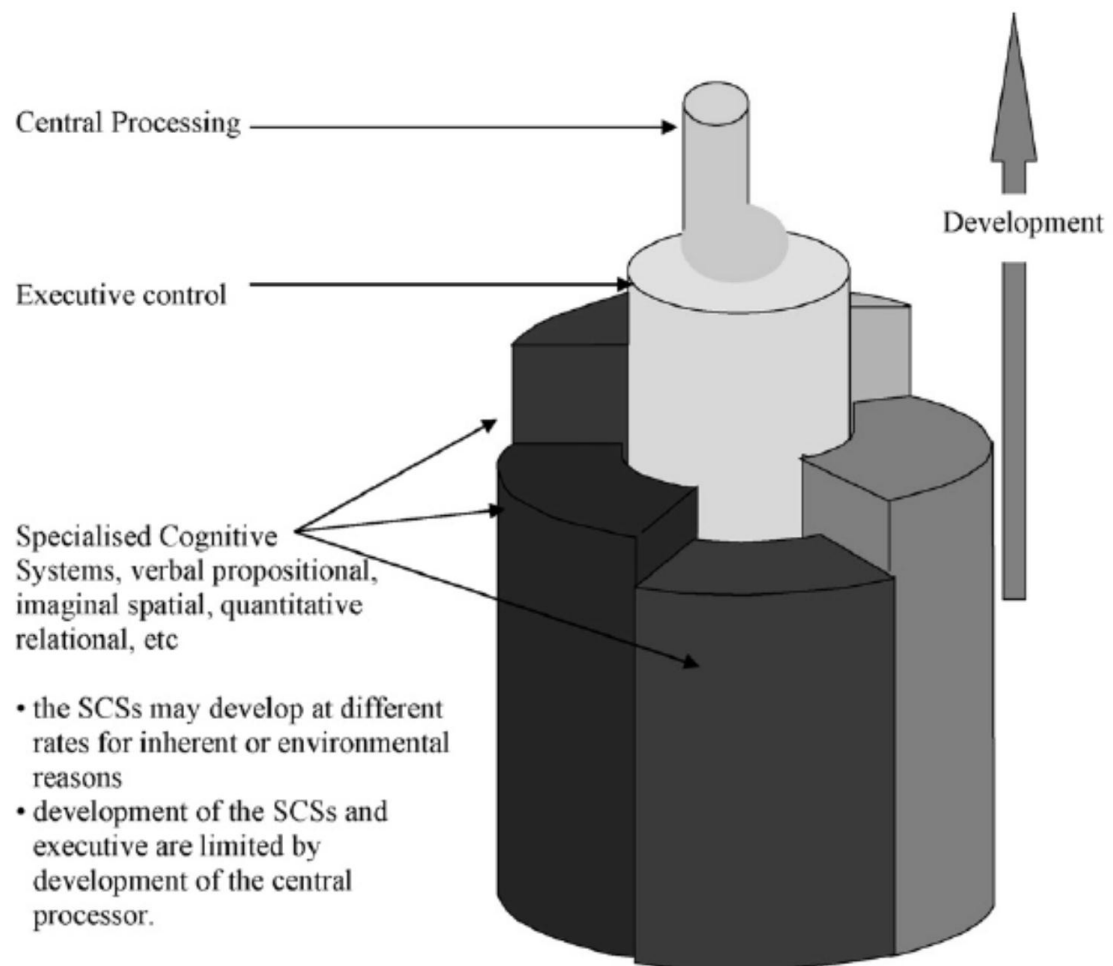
Central Processing

Development

Executive control

Specialised Cognitive Systems, verbal propositional, imaginal spatial, quantitative relational, etc

• the SCSs may develop at different rates for inherent or environmental reasons
• development of the SCSs and executive are limited by development of the central processor.